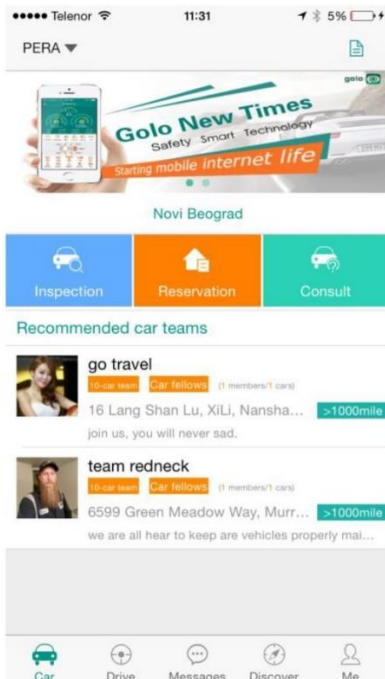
●●●●● Telenor 11:31 5%

PERA ▼

golo

Golo New Times
Safety Smart Technology
Starting mobile internet life

Novi Beograd

Inspection
Reservation
Consult

Recommended car teams

go travel
10-car team Car fellows (1 members/1 cars)
16 Lang Shan Lu, XiLi, Nansha... >1000mile
join us, you will never sad.

team redneck
10-car team Car fellows (1 members/1 cars)
6599 Green Meadow Way, Murr... >1000mile
we are all hear to keep are vehicles properly mai...

Car
Drive
Messages
Discover
Me